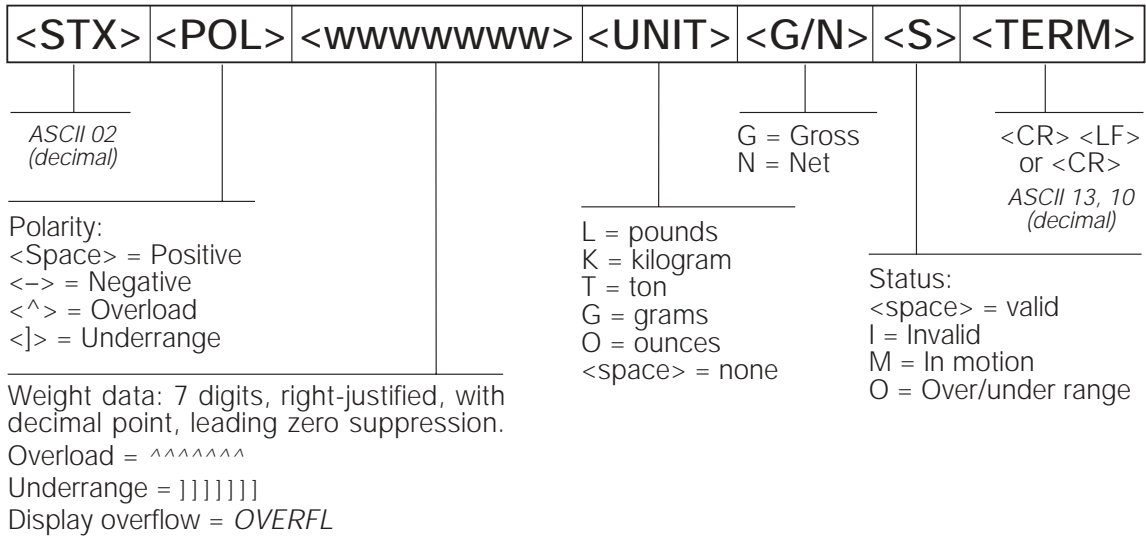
| <STX> | <POL> | <wwwwwww> | <UNIT> | <G/N> | <S> | <TERM> |
|---|---|---|---|---|---|---|

ASCII 02 (decimal)

G = Gross
N = Net

<CR> <LF> or <CR>
ASCII 13, 10 (decimal)

Polarity:
<Space> = Positive
<–> = Negative
<^> = Overload
<]> = Underrange

L = pounds
K = kilogram
T = ton
G = grams
O = ounces
<space> = none

Status:
<space> = valid
I = Invalid
M = In motion
O = Over/under range

Weight data: 7 digits, right-justified, with decimal point, leading zero suppression.
Overload = ^^^^^^^
Underrange = ]]]]]]]
Display overflow = OVERFL